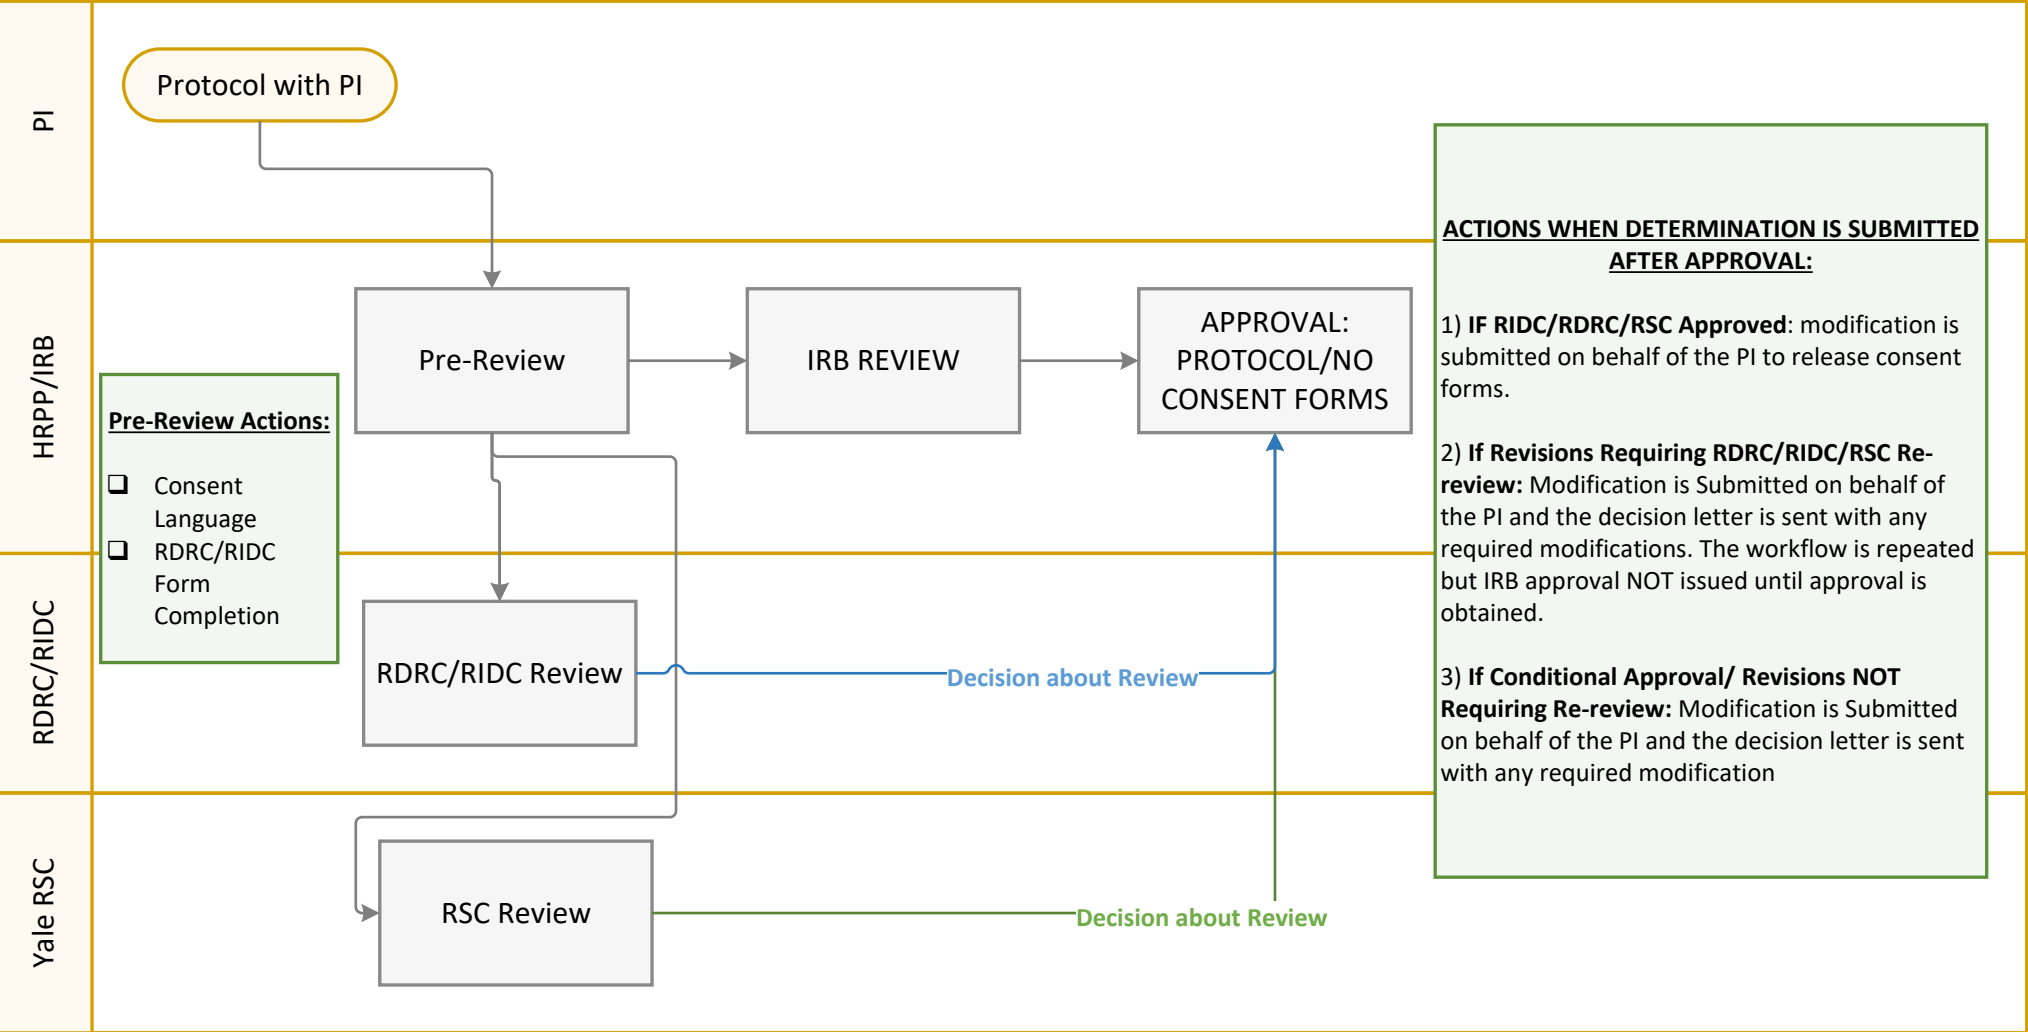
PI

Protocol with PI

HRPP/IRB

Pre-Review

IRB REVIEW

APPROVAL: PROTOCOL/NO CONSENT FORMS

Pre-Review Actions:

❑ Consent Language
❑ RDRC/RIDC Form Completion

RDRC/RIDC

RDRC/RIDC Review

Decision about Review

Yale RSC

RSC Review

Decision about Review

ACTIONS WHEN DETERMINATION IS SUBMITTED AFTER APPROVAL:

1) IF RIDC/RDRC/RSC Approved: modification is submitted on behalf of the PI to release consent forms.

2) If Revisions Requiring RDRC/RIDC/RSC Re-review: Modification is Submitted on behalf of the PI and the decision letter is sent with any required modifications. The workflow is repeated but IRB approval NOT issued until approval is obtained.

3) If Conditional Approval/ Revisions NOT Requiring Re-review: Modification is Submitted on behalf of the PI and the decision letter is sent with any required modification